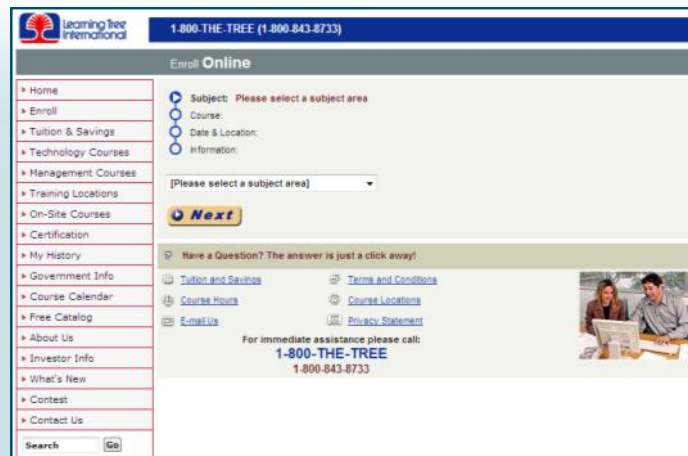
Learning Tree International

1-800-THE-TREE (1-800-843-8733)

Enroll Online

Home
Enroll
Tuition & Savings
Technology Courses
Management Courses
Training Locations
On-Site Courses
Certification
My History
Government Info
Course Calendar
Free Catalog
About Us
Investor Info
What's New
Contest
Contact Us
Search Go

Subject: Please select a subject area
Course:
Date & Location:
Information:

[Please select a subject area]

Next

Have a Question? The answer is just a click away!

Tuition and Savings
Terms and Conditions
Course Hours
Course Locations
E-mail Us
Privacy Statement

For immediate assistance please call:
1-800-THE-TREE
1-800-843-8733